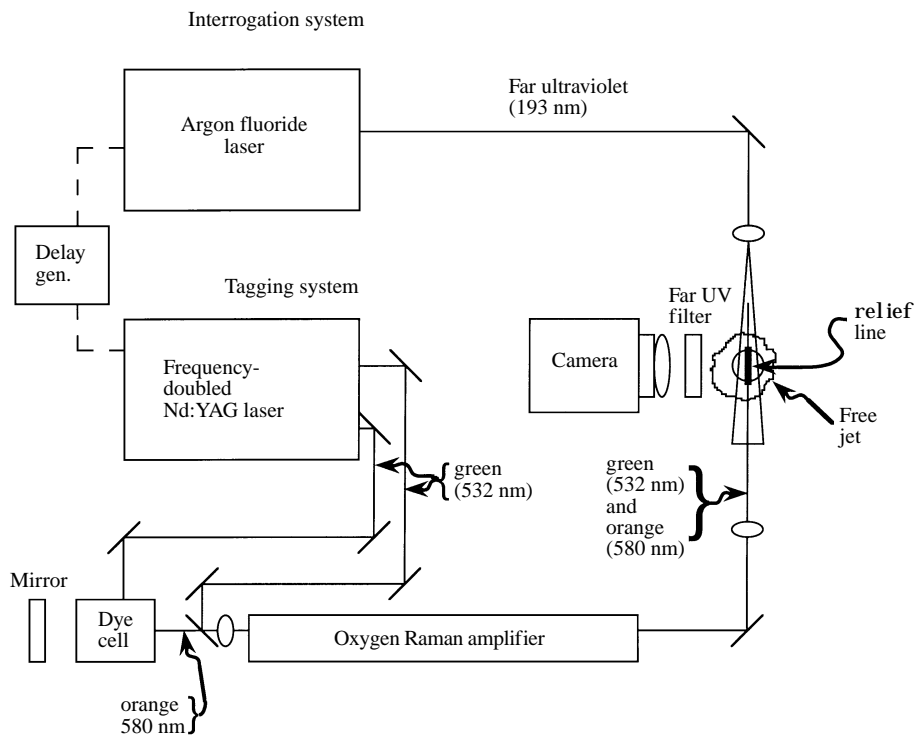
Interrogation system

Argon fluoride laser

Far ultraviolet (193 nm)

Delay gen.

Tagging system

Frequency-doubled Nd:YAG laser

Camera

Far UV filter

relief line

Free jet

green (532 nm)

green (532 nm) and orange (580 nm)

Mirror

Dye cell

Oxygen Raman amplifier

orange 580 nm